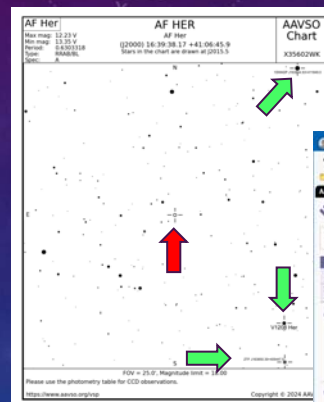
AF Her
Max mag: 12.23 V
Min mag: 13.35 V
Period: 0.6303318
Type: RRAB/BL
Spec: A

AF HER
AF Her
(J2000) 16:39:38.17 +41:06:45.9
Stars in the chart are drawn at J2015.5

AAVSO
Chart
X35602WK

N

E

V1200 Her

S

FOV = 25.0', Magnitude limit = 18.00
Please use the photometry table for CCD observations.
https://www.aavso.org/vsp
Copyright © 2024 AAV